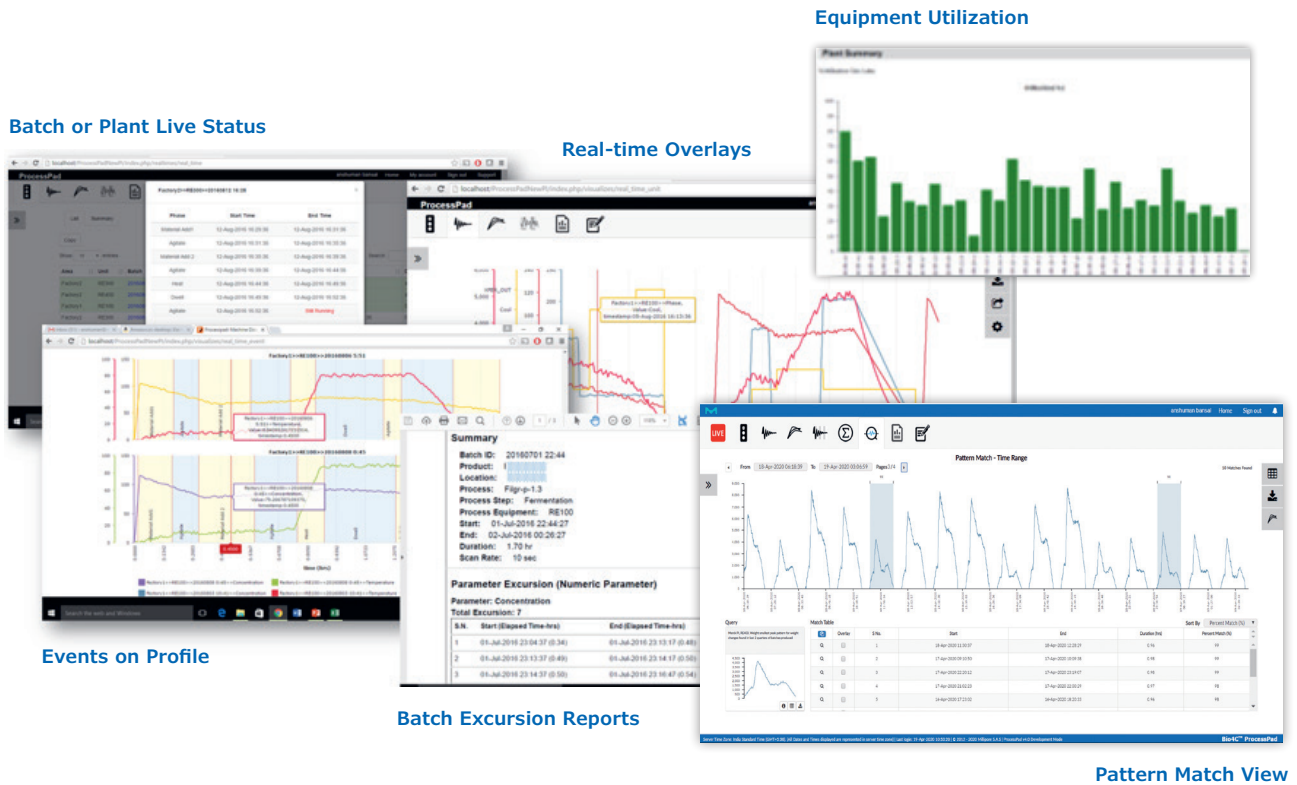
Equipment Utilization

Plant Summary

Batch or Plant Live Status

Real-time Overlays

ProcessPad

localhost/ProcessPadNewPI/index.php/visualize/real_time

Factory1=>RE100=>20160812 16:38

| Phase | Start Time | End Time |
|---|---|---|
| Material Add 1 | 12-Aug-2016 16:20:36 | 12-Aug-2016 16:31:36 |
| Agitate | 12-Aug-2016 16:31:36 | 12-Aug-2016 16:35:36 |
| Material Add 2 | 12-Aug-2016 16:35:36 | 12-Aug-2016 16:39:36 |
| Agitate | 12-Aug-2016 16:39:36 | 12-Aug-2016 16:44:36 |
| Heat | 12-Aug-2016 16:44:36 | 12-Aug-2016 16:49:36 |
| Dwell | 12-Aug-2016 16:49:36 | 12-Aug-2016 16:52:36 |
| Agitate | 12-Aug-2016 16:52:36 | Still Running |

localhost/ProcessPadNewPI/index.php/visualize/real_time_unit

Factory1=>RE100=>Phase, Value:Cool, timestamp:09-Aug-2016 16:13:36

localhost/ProcessPadNewPI/index.php/visualize/real_time_event

Factory1=>RE100=>20160806 5:51

Factory1=>RE100=>20160806 0:43

Time (hrs)

Search the web and Windows

Summary

Batch ID: 20160701 22:44
Product:
Location:
Process: Fign-p-1.3
Process Step: Fermentation
Process Equipment: RE100
Start: 01-Jul-2016 22:44:27
End: 02-Jul-2016 00:26:27
Duration: 1.70 hr
Scan Rate: 10 sec

Parameter Excursion (Numeric Parameter)

Parameter: Concentration
Total Excursion: 7

| S.N. | Start (Elapsed Time-hrs) | End (Elapsed Time-hrs) |
|---|---|---|
| 1 | 01-Jul-2016 23:04:37 (0.34) | 01-Jul-2016 23:13:17 (0.48) |
| 2 | 01-Jul-2016 23:13:37 (0.49) | 01-Jul-2016 23:14:17 (0.50) |
| 3 | 01-Jul-2016 23:14:37 (0.50) | 01-Jul-2016 23:16:47 (0.54) |

Events on Profile

Batch Excursion Reports

anshuman bansal Home Sign out

LIVE

Pattern Match - Time Range

From 18-Apr-2020 04:18:39 To 19-Apr-2020 03:04:59 Pages 1/4

Query

Match Table

Sort By Percent Match (%)

| | Overlay | S No. | Start | End | Duration (hrs) | Percent Match (%) |
|---|---|---|---|---|---|---|
| | | 1 | 16-Apr-2020 11:30:37 | 18-Apr-2020 12:28:19 | 0.96 | 99 |
| | | 2 | 17-Apr-2020 09:10:50 | 17-Apr-2020 10:09:58 | 0.98 | 99 |
| | | 3 | 17-Apr-2020 22:20:12 | 17-Apr-2020 23:19:57 | 0.98 | 99 |
| | | 4 | 17-Apr-2020 21:52:23 | 17-Apr-2020 22:50:29 | 0.97 | 98 |
| | | 5 | 16-Apr-2020 17:23:02 | 16-Apr-2020 18:20:55 | 0.96 | 98 |

Bio4C™ ProcessPad

Pattern Match View